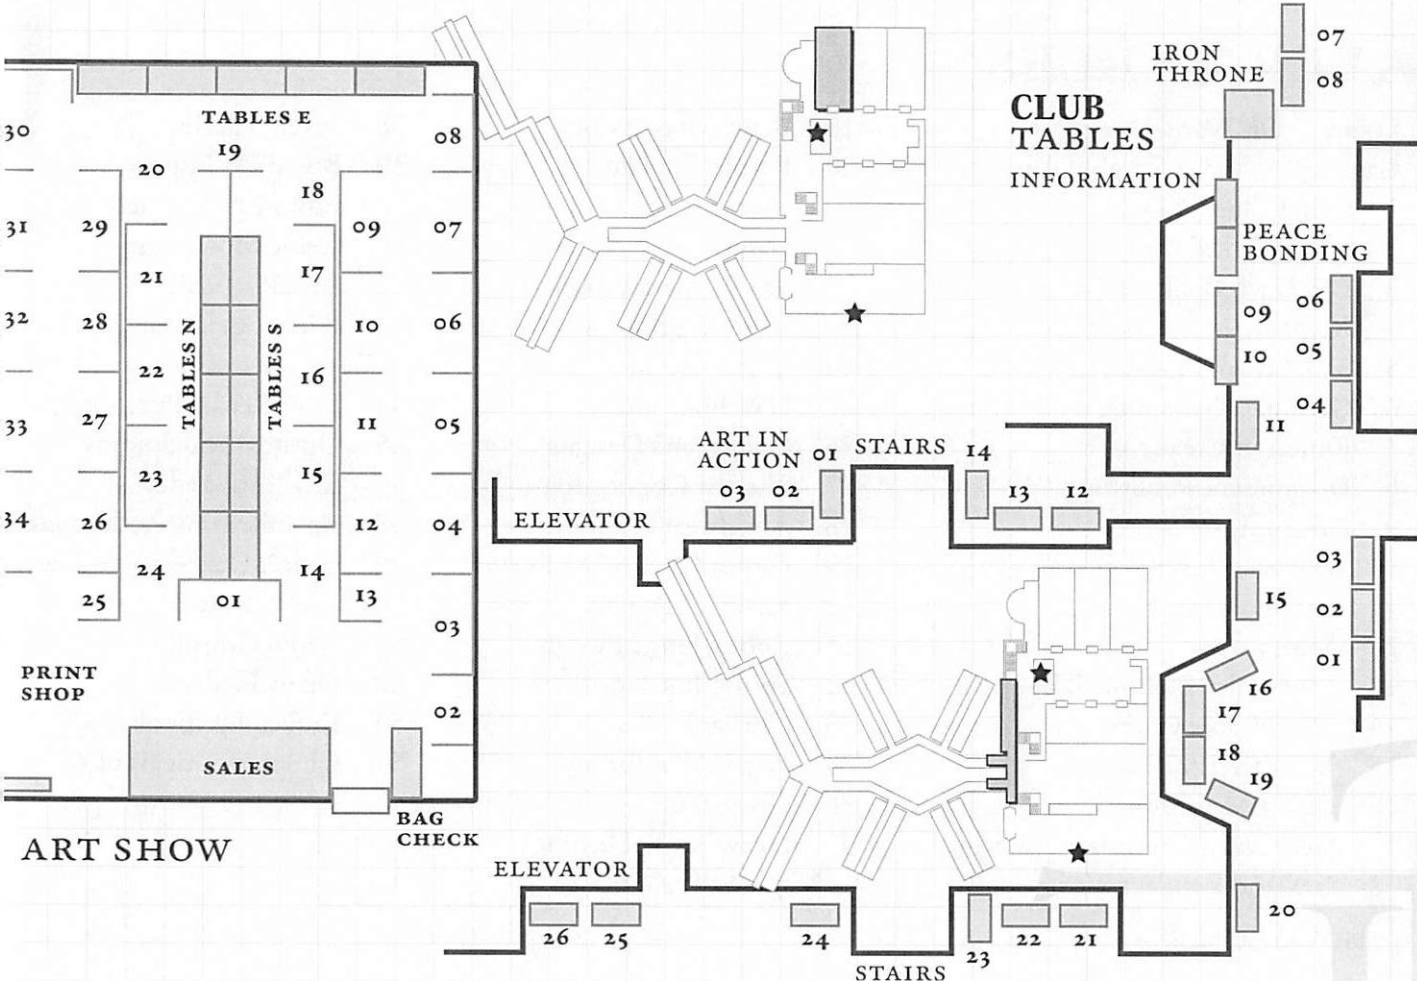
TABLES E
19
20
18
30
08
31
29
09
07
21
17
32
28
TABLES N
TABLES S
10
06
22
16
33
27
11
05
23
15
34
26
12
04
24
14
25
01
13
03
PRINT SHOP
02
SALES
BAG CHECK
ART SHOW

IRON THRONE
07
08
CLUB TABLES
INFORMATION
PEACE BONDING
06
09
05
10
04
11

ART IN ACTION
01
STAIRS
14
03
02
13
12
ELEVATOR

03
15
02
01
16
17
18
19

ELEVATOR
26
25
24
23
22
21
20
STAIRS